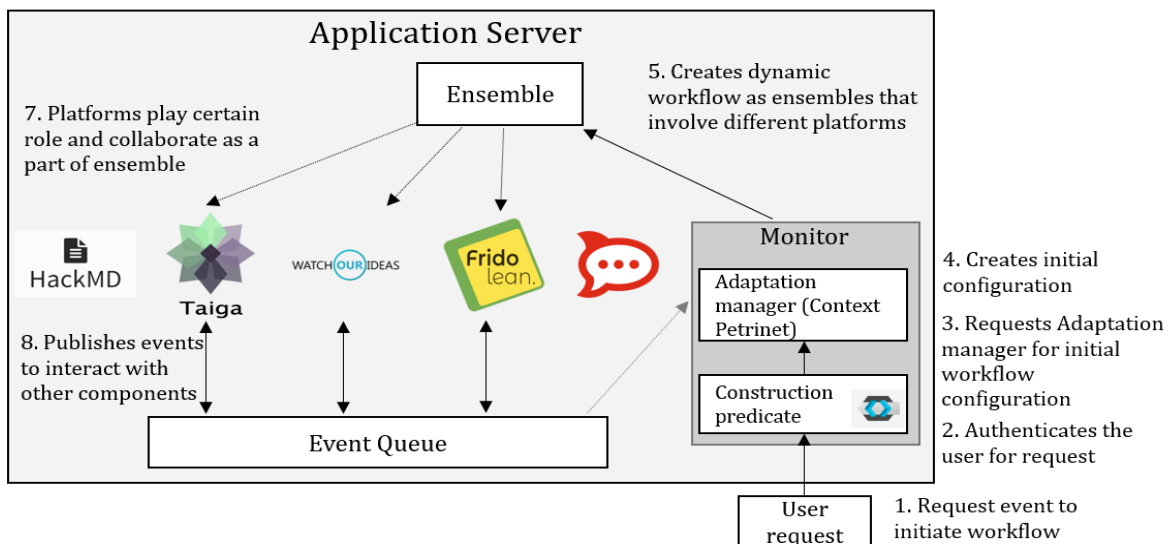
Application Server

Ensemble

7. Platforms play certain role and collaborate as a part of ensemble

5. Creates dynamic workflow as ensembles that involve different platforms

HackMD

Taiga

WATCH OUR IDEAS

Frido lean.

Monitor

Adaptation manager (Context Petrinet)

Construction predicate

4. Creates initial configuration

3. Requests Adaptation manager for initial workflow configuration

2. Authenticates the user for request

8. Publishes events to interact with other components

Event Queue

User request

1. Request event to initiate workflow